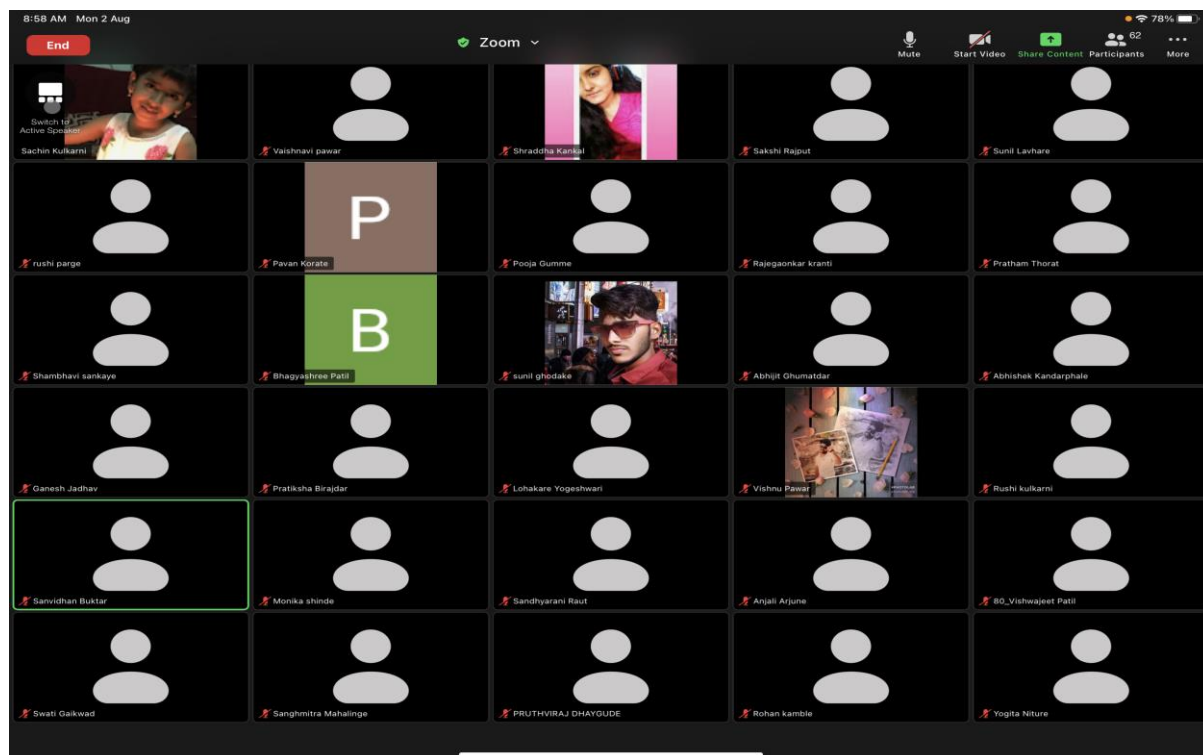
8:58 AM Mon 2 Aug

78%

End

Zoom

Mute

Start Video

Share Content

62 Participants

More

Switch to Active Speaker

Sachin Kulkarni

Vaishnavi pawar

Shraddha Kankal

Sakshi Rajput

Sunil Lavhare

rushi parge

P

Pavan Korate

Pooja Gumme

Rajegaonkar kranti

Pratham Thorat

Shambhavi sankaye

B

Bhagyashree Patil

sunil ghodake

Abhijit Ghumatdar

Abhishek Kandarphale

Ganesh Jadhav

Pratiksha Birajdar

Lohakare Yogeshwari

Vishnu Pawar

Rushi kulkarni

Sanvidhan Buktar

Monika shinde

Sandhyarani Raut

Anjali Arjune

80_Vishwajeet Patil

Swati Gaikwad

Sanghmitra Mahalinge

PRUTHVIRAJ DHAYGUDE

Rohan kamble

Yogita Niture